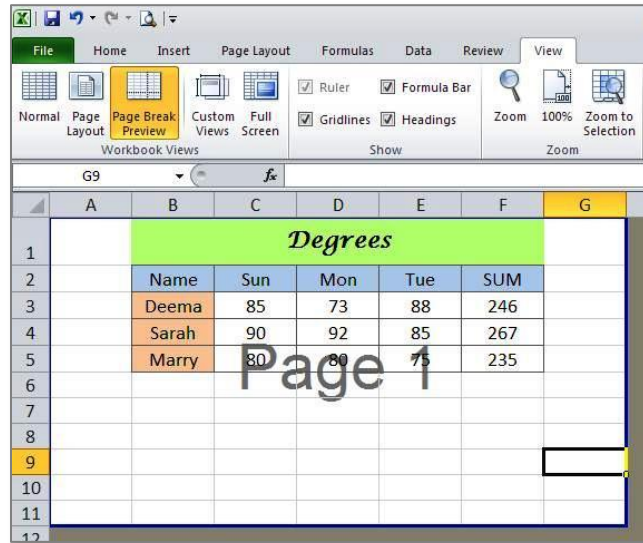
File Home Insert Page Layout Formulas Data Review View

Normal Page Layout Page Break Preview Custom Views Full Screen
Workbook Views

Ruler Formula Bar
Gridlines Headings
Show

Zoom 100% Zoom to Selection
Zoom

G9 $f_x$

|  | A | B | C | D | E | F | G |
|---|---|---|---|---|---|---|---|
| 1 |  | Degrees |  |  |  |  |  |
| 2 |  | Name | Sun | Mon | Tue | SUM |  |
| 3 |  | Deema | 85 | 73 | 88 | 246 |  |
| 4 |  | Sarah | 90 | 92 | 85 | 267 |  |
| 5 |  | Marry | 80 | 80 | 75 | 235 |  |
| 6 |  |  |  |  |  |  |  |
| 7 |  |  |  |  |  |  |  |
| 8 |  |  |  |  |  |  |  |
| 9 |  |  |  |  |  |  |  |
| 10 |  |  |  |  |  |  |  |
| 11 |  |  |  |  |  |  |  |
| 12 |  |  |  |  |  |  |  |

Page 1